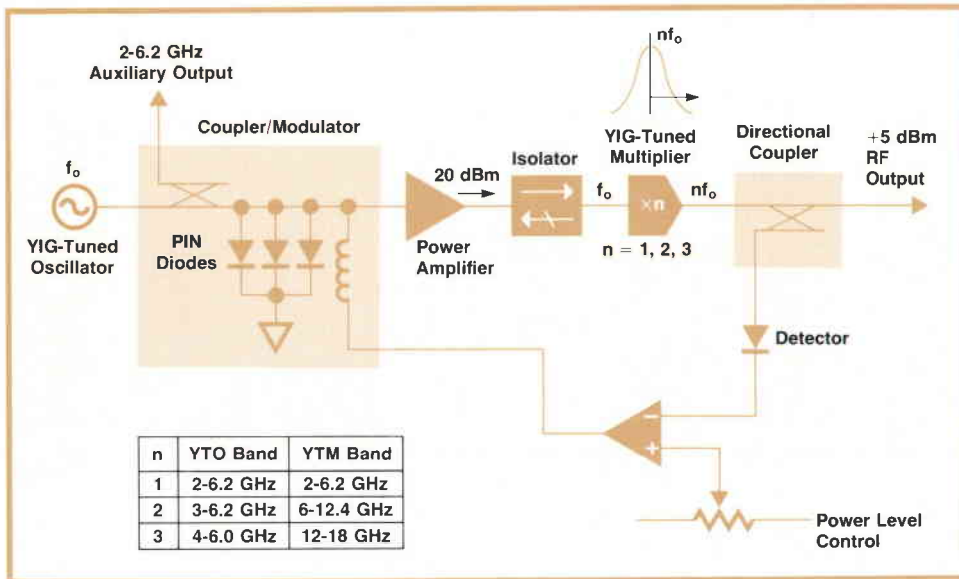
2-6.2 GHz Auxiliary Output

Coupler/Modulator

$f_o$

YIG-Tuned Oscillator

PIN Diodes

20 dBm

Power Amplifier

Isolator

$f_o$

$nf_o$

YIG-Tuned Multiplier

×n

$nf_o$

n = 1, 2, 3

Directional Coupler

+5 dBm RF Output

Detector

−

+

Power Level Control

| n | YTO Band | YTM Band |
|---|---|---|
| 1 | 2-6.2 GHz | 2-6.2 GHz |
| 2 | 3-6.2 GHz | 6-12.4 GHz |
| 3 | 4-6.0 GHz | 12-18 GHz |